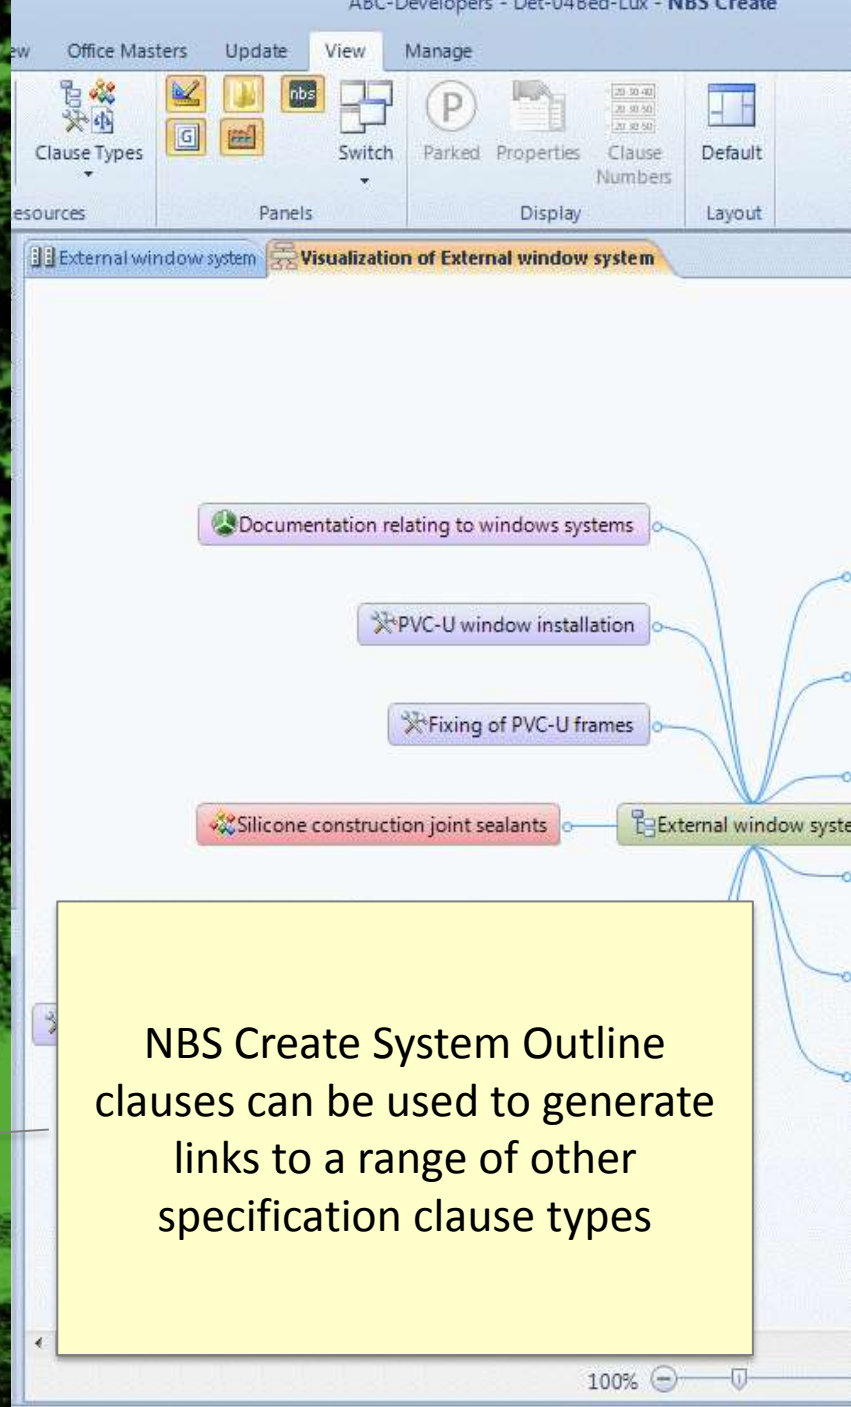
ABC-Developers - Det-04Bed-Lux - NBS Create

ew Office Masters Update View Manage

Clause Types

nbs

Switch

Parked Properties Clause Numbers

Default

esources Panels Display Layout

External window system Visualization of External window system

Documentation relating to windows systems

PVC-U window installation

Fixing of PVC-U frames

Silicone construction joint sealants

External window syste

NBS Create System Outline clauses can be used to generate links to a range of other specification clause types

100%